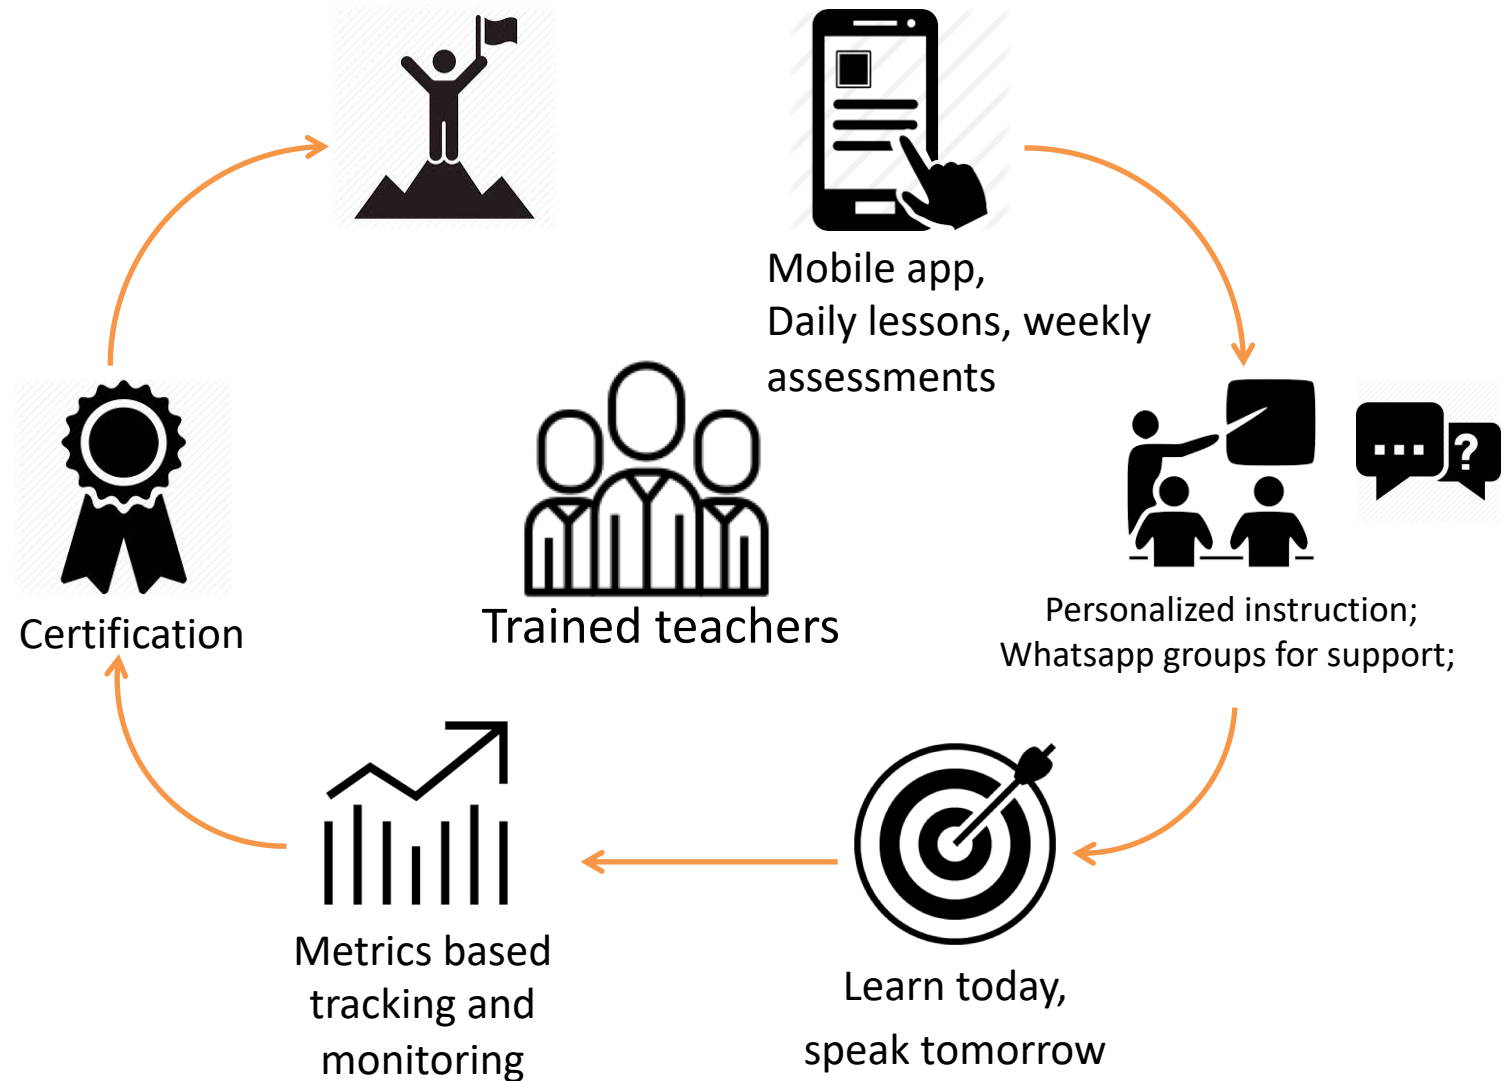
Mobile app,
Daily lessons, weekly assessments

...?

Trained teachers

Certification

Personalized instruction;
Whatsapp groups for support;

Metrics based tracking and monitoring

Learn today,
speak tomorrow